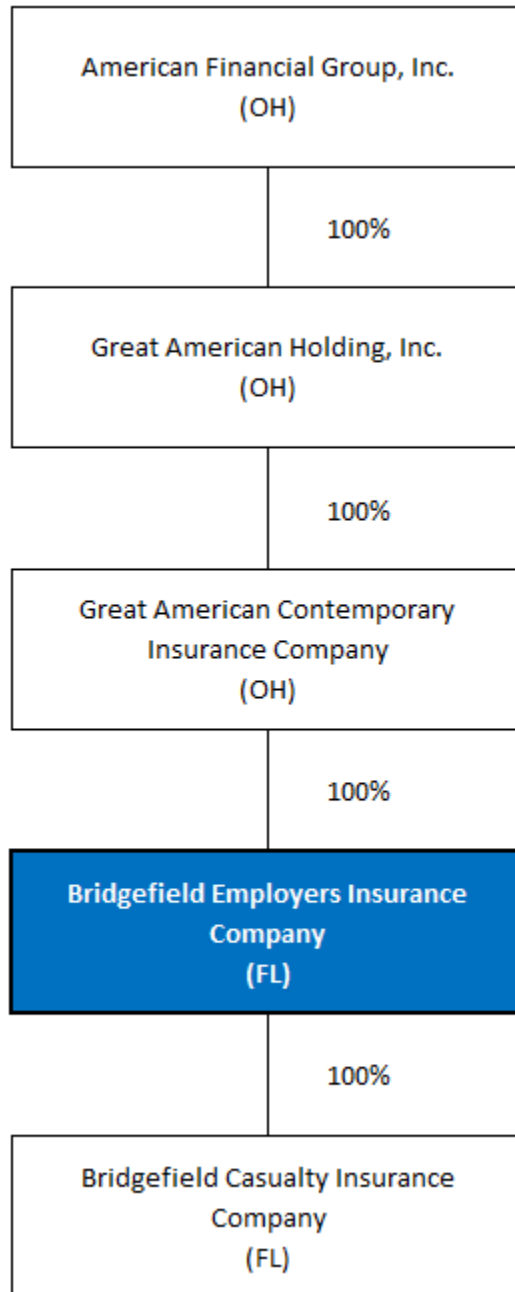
American Financial Group, Inc.
(OH)

100%

Great American Holding, Inc.
(OH)

100%

Great American Contemporary Insurance Company
(OH)

100%

Bridgefield Employers Insurance Company
(FL)

100%

Bridgefield Casualty Insurance Company
(FL)